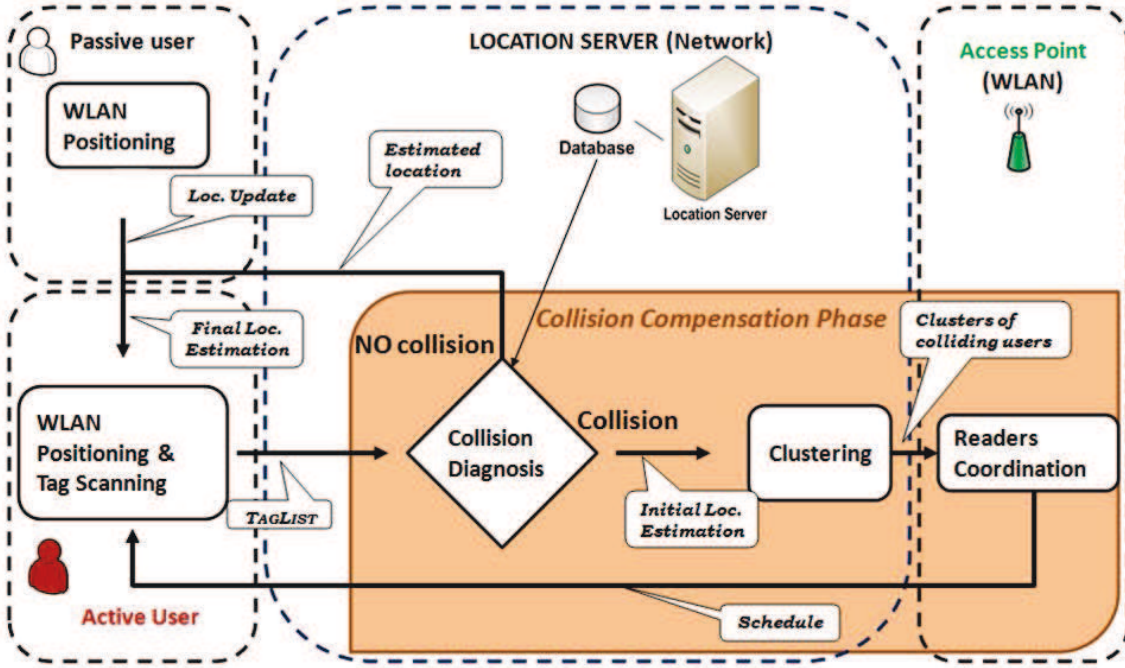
Passive user

WLAN Positioning

Loc. Update

Estimated location

LOCATION SERVER (Network)

Database

Location Server

Access Point (WLAN)

Final Loc. Estimation

Collision Compensation Phase

NO collision

Clusters of colliding users

WLAN Positioning & Tag Scanning

Collision Diagnosis

Collision

Clustering

Readers Coordination

TAGLIST

Initial Loc. Estimation

Active User

Schedule